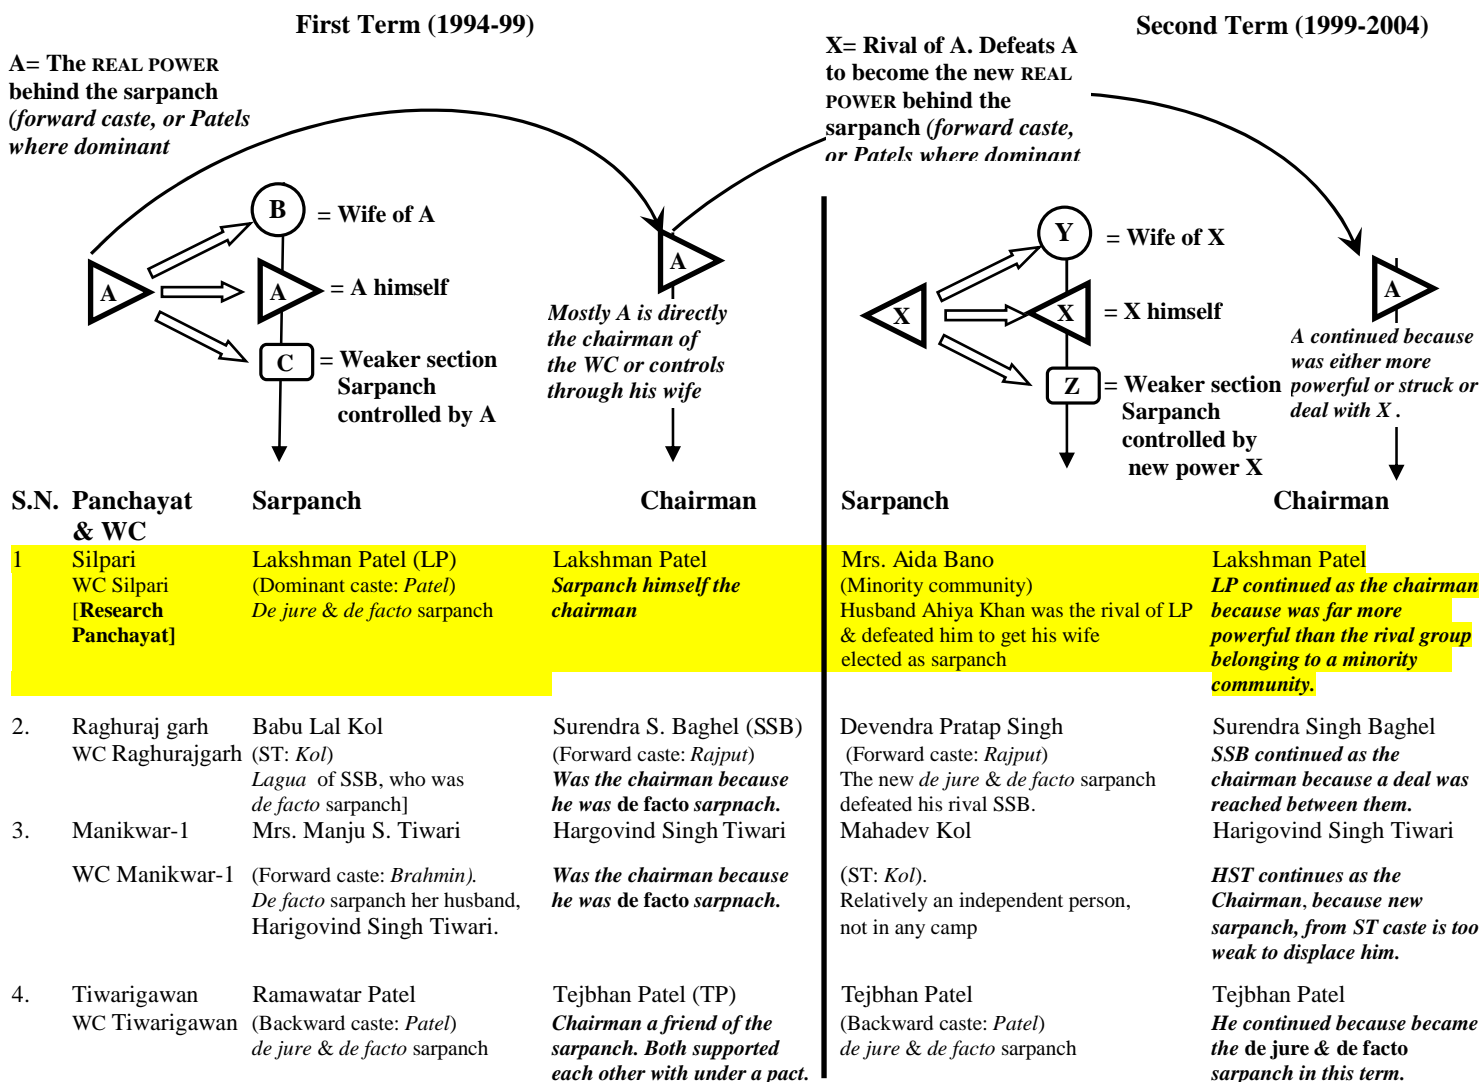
First Term (1994-99)

Second Term (1999-2004)

A= The REAL POWER behind the sarpanch (forward caste, or Patels where dominant

X= Rival of A. Defeats A to become the new REAL POWER behind the sarpanch (forward caste, or Patels where dominant

B = Wife of A

A

A = A himself

C = Weaker section Sarpanch controlled by A

A

Mostly A is directly the chairman of the WC or controls through his wife

Y = Wife of X

X

X = X himself

Z = Weaker section Sarpanch controlled by new power X

A

A continued because was either more powerful or struck or deal with X .

| S.N. | Panchayat & WC | Sarpanch | Chairman | Sarpanch | Chairman |
|---|---|---|---|---|---|
| 1 | Silpari WC Silpari [Research Panchayat] | Lakshman Patel (LP) (Dominant caste: Patel) De jure & de facto sarpanch | Lakshman Patel Sarpanch himself the chairman | Mrs. Aida Bano (Minority community) Husband Ahiya Khan was the rival of LP & defeated him to get his wife elected as sarpanch | Lakshman Patel LP continued as the chairman because was far more powerful than the rival group belonging to a minority community. |
| 2. | Raghuraj garh WC Raghurajgarh | Babu Lal Kol (ST: Kol) Lagua of SSB, who was de facto sarpanch] | Surendra S. Baghel (SSB) (Forward caste: Rajput) Was the chairman because he was de facto sarpnach. | Devendra Pratap Singh (Forward caste: Rajput) The new de jure & de facto sarpanch defeated his rival SSB. | Surendra Singh Baghel SSB continued as the chairman because a deal was reached between them. |
| 3. | Manikwar-1 WC Manikwar-1 | Mrs. Manju S. Tiwari (Forward caste: Brahmin). De facto sarpanch her husband, Harigovind Singh Tiwari. | Hargovind Singh Tiwari Was the chairman because he was de facto sarpnach. | Mahadev Kol (ST: Kol). Relatively an independent person, not in any camp | Harigovind Singh Tiwari HST continues as the Chairman, because new sarpanch, from ST caste is too weak to displace him. |
| 4. | Tiwarigawan WC Tiwarigawan | Ramawatar Patel (Backward caste: Patel) de jure & de facto sarpanch | Tejbhan Patel (TP) Chairman a friend of the sarpanch. Both supported each other with under a pact. | Tejbhan Patel (Backward caste: Patel) de jure & de facto sarpanch | Tejbhan Patel He continued because became the de jure & de facto sarpanch in this term. |